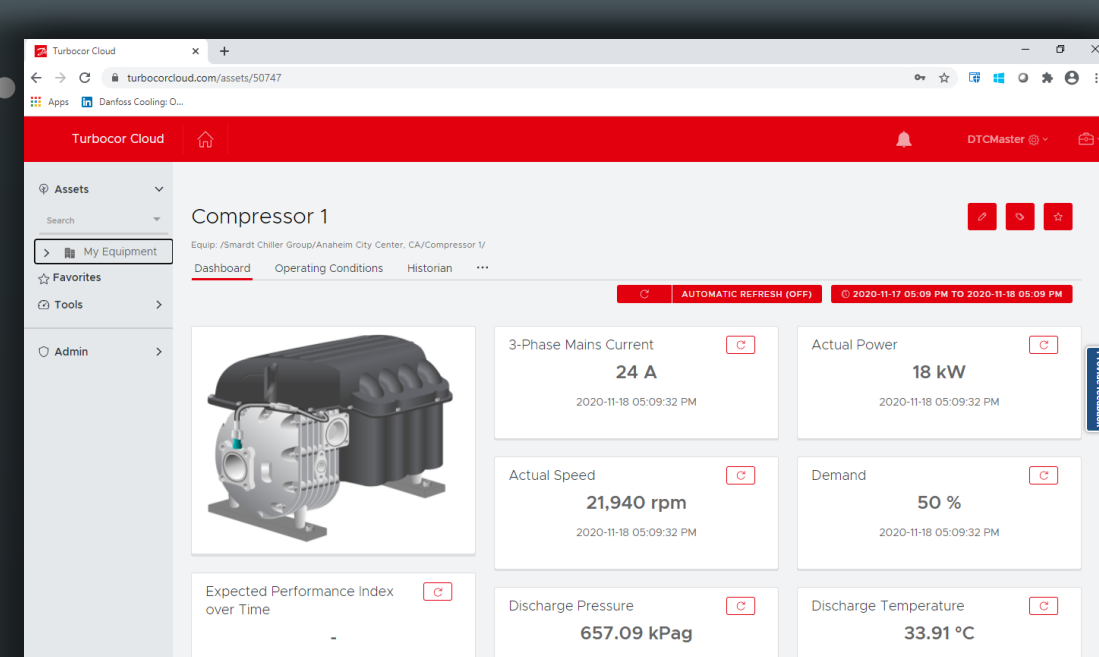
Turbocor Cloud ×
turbocorcloud.com/assets/50747
Apps Danfoss Cooling: O...

Turbocor Cloud
DTCMaster

Assets
Search
My Equipment
Favorites
Tools
Admin

Compressor 1
Equip: /Smardt Chiller Group/Anaheim City Center, CA/Compressor 1/
Dashboard Operating Conditions Historian ···

AUTOMATIC REFRESH (OFF)
2020-11-17 05:09 PM TO 2020-11-18 05:09 PM

3-Phase Mains Current
24 A
2020-11-18 05:09:32 PM

Actual Power
18 kW
2020-11-18 05:09:32 PM

Actual Speed
21,940 rpm
2020-11-18 05:09:32 PM

Demand
50 %
2020-11-18 05:09:32 PM

Expected Performance Index over Time
-

Discharge Pressure
657.09 kPag

Discharge Temperature
33.91 °C